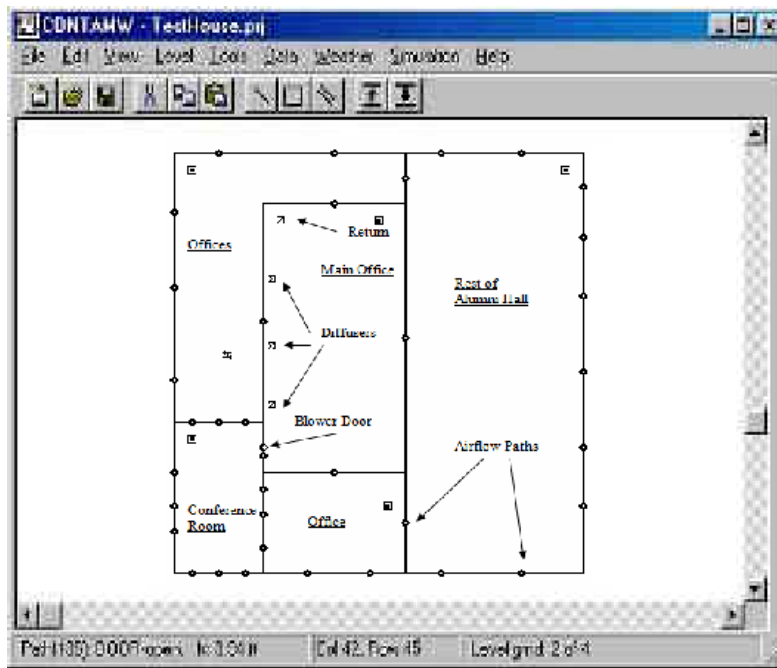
CONTAMW - TestHouse.prj

File Edit View Level Tools Data Weather Simulation Help

Offices

Return

Main Office

Rest of Alumni Hall

Diffusers

Blower Door

Airflow Paths

Conference Room

Office

Pel(135) 0.00 Pa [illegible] 3.5 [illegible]

Col 42, Row 45

Level grnd 2 of 4